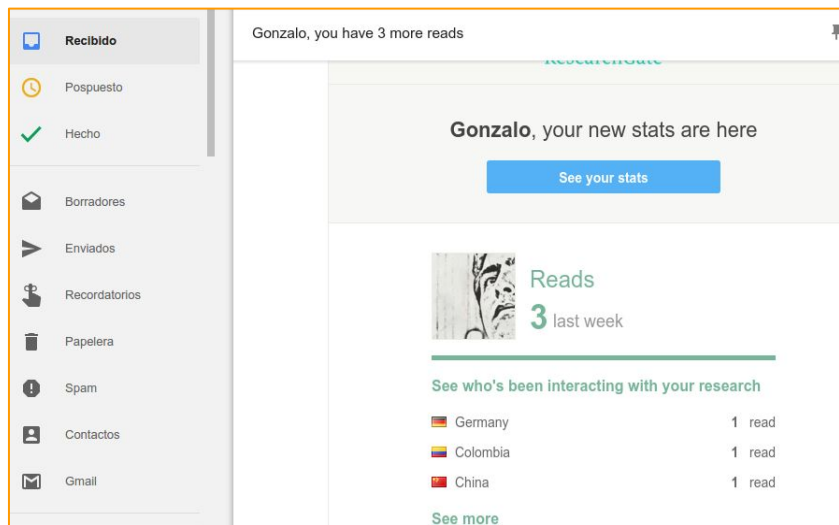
Recibido
Pospuesto
Hecho
Borradores
Enviados
Recordatorios
Papelera
Spam
Contactos
Gmail

Gonzalo, you have 3 more reads

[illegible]

**Gonzalo**, your new stats are here

See your stats

Reads
3 last week

See who's been interacting with your research

| | |
|---|---|
| Germany | 1 read |
| Colombia | 1 read |
| China | 1 read |

See more